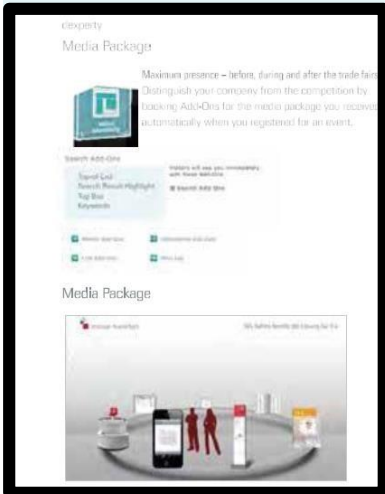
cexperty

Media Package

Maximum presence – before, during and after the trade fair. Distinguish your company from the competition by booking Add-Ons for the media package you received automatically when you registered for an event.

Search Add-Ons

Traffic Link
Search Result Highlight
Top Box
Keywords

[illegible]

Search Add-Ons

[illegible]

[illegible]

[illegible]

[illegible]

Media Package

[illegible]

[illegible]